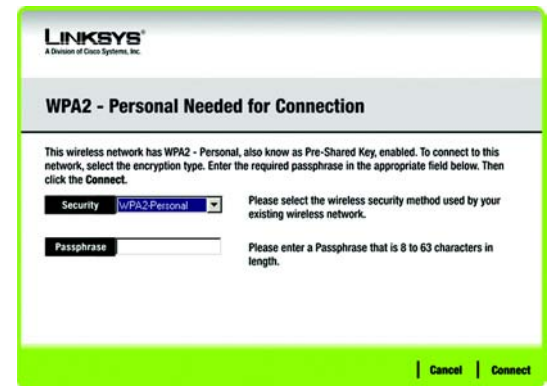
LINKSYS®
A Division of Cisco Systems, Inc.

WPA2 - Personal Needed for Connection

This wireless network has WPA2 - Personal, also know as Pre-Shared Key, enabled. To connect to this network, select the encryption type. Enter the required passphrase in the appropriate field below. Then click the Connect.

Security WPA2-Personal

Please select the wireless security method used by your existing wireless network.

Passphrase

Please enter a Passphrase that is 8 to 63 characters in length.

Cancel Connect